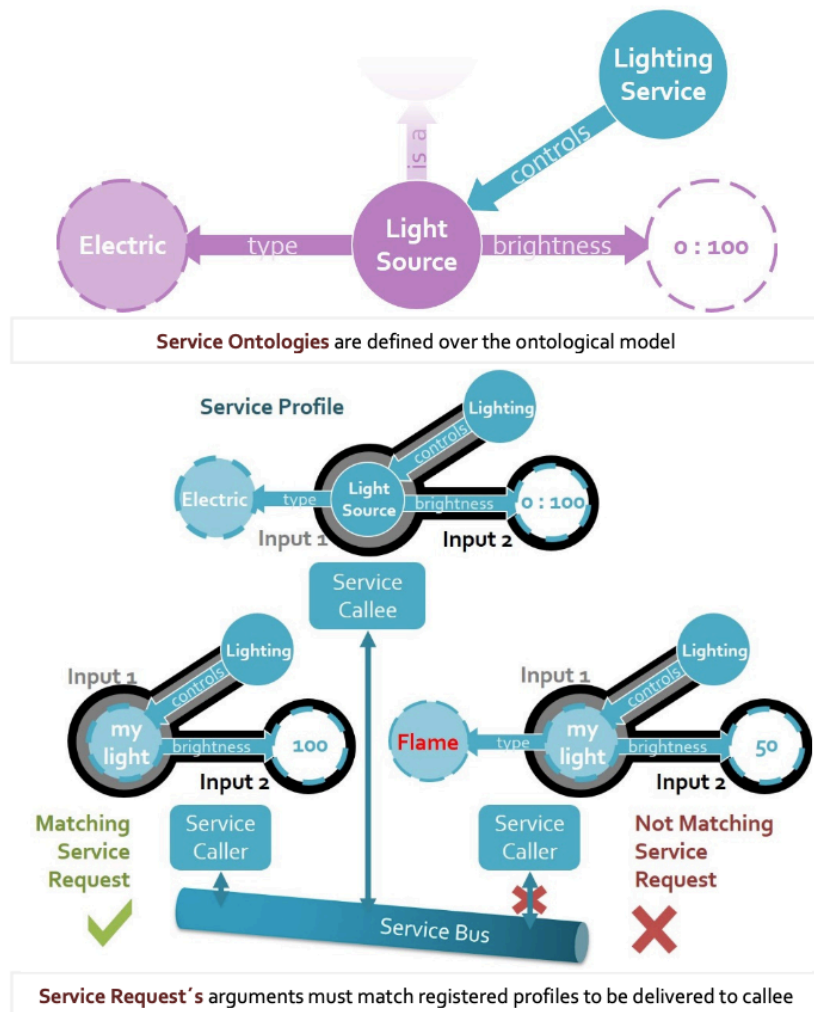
Lighting Service

is a

controls

Electric

type

Light Source

brightness

0 : 100

Service Ontologies are defined over the ontological model

Service Profile

Lighting

controls

Electric

type

Light Source

brightness

0 : 100

Input 1

Input 2

Service Callee

Input 1

Lighting

controls

my light

brightness

100

Input 2

Input 1

Lighting

controls

Flame

type

my light

brightness

50

Input 2

Matching Service Request

Service Caller

Service Caller

Not Matching Service Request

Service Bus

Service Request´s arguments must match registered profiles to be delivered to callee